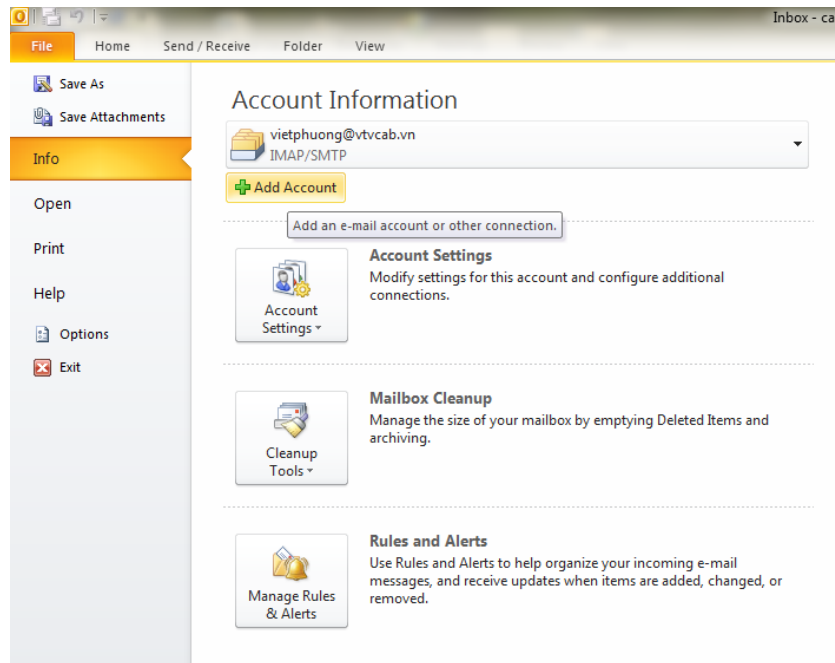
Inbox - ca

File
Home
Send / Receive
Folder
View

Save As
Save Attachments
Info
Open
Print
Help
Options
Exit

Account Information

vietphuong@vtvcab.vn
IMAP/SMTP

Add Account

Add an e-mail account or other connection.

Account Settings
Account Settings
Modify settings for this account and configure additional connections.

Cleanup Tools
Mailbox Cleanup
Manage the size of your mailbox by emptying Deleted Items and archiving.

Manage Rules & Alerts
Rules and Alerts
Use Rules and Alerts to help organize your incoming e-mail messages, and receive updates when items are added, changed, or removed.